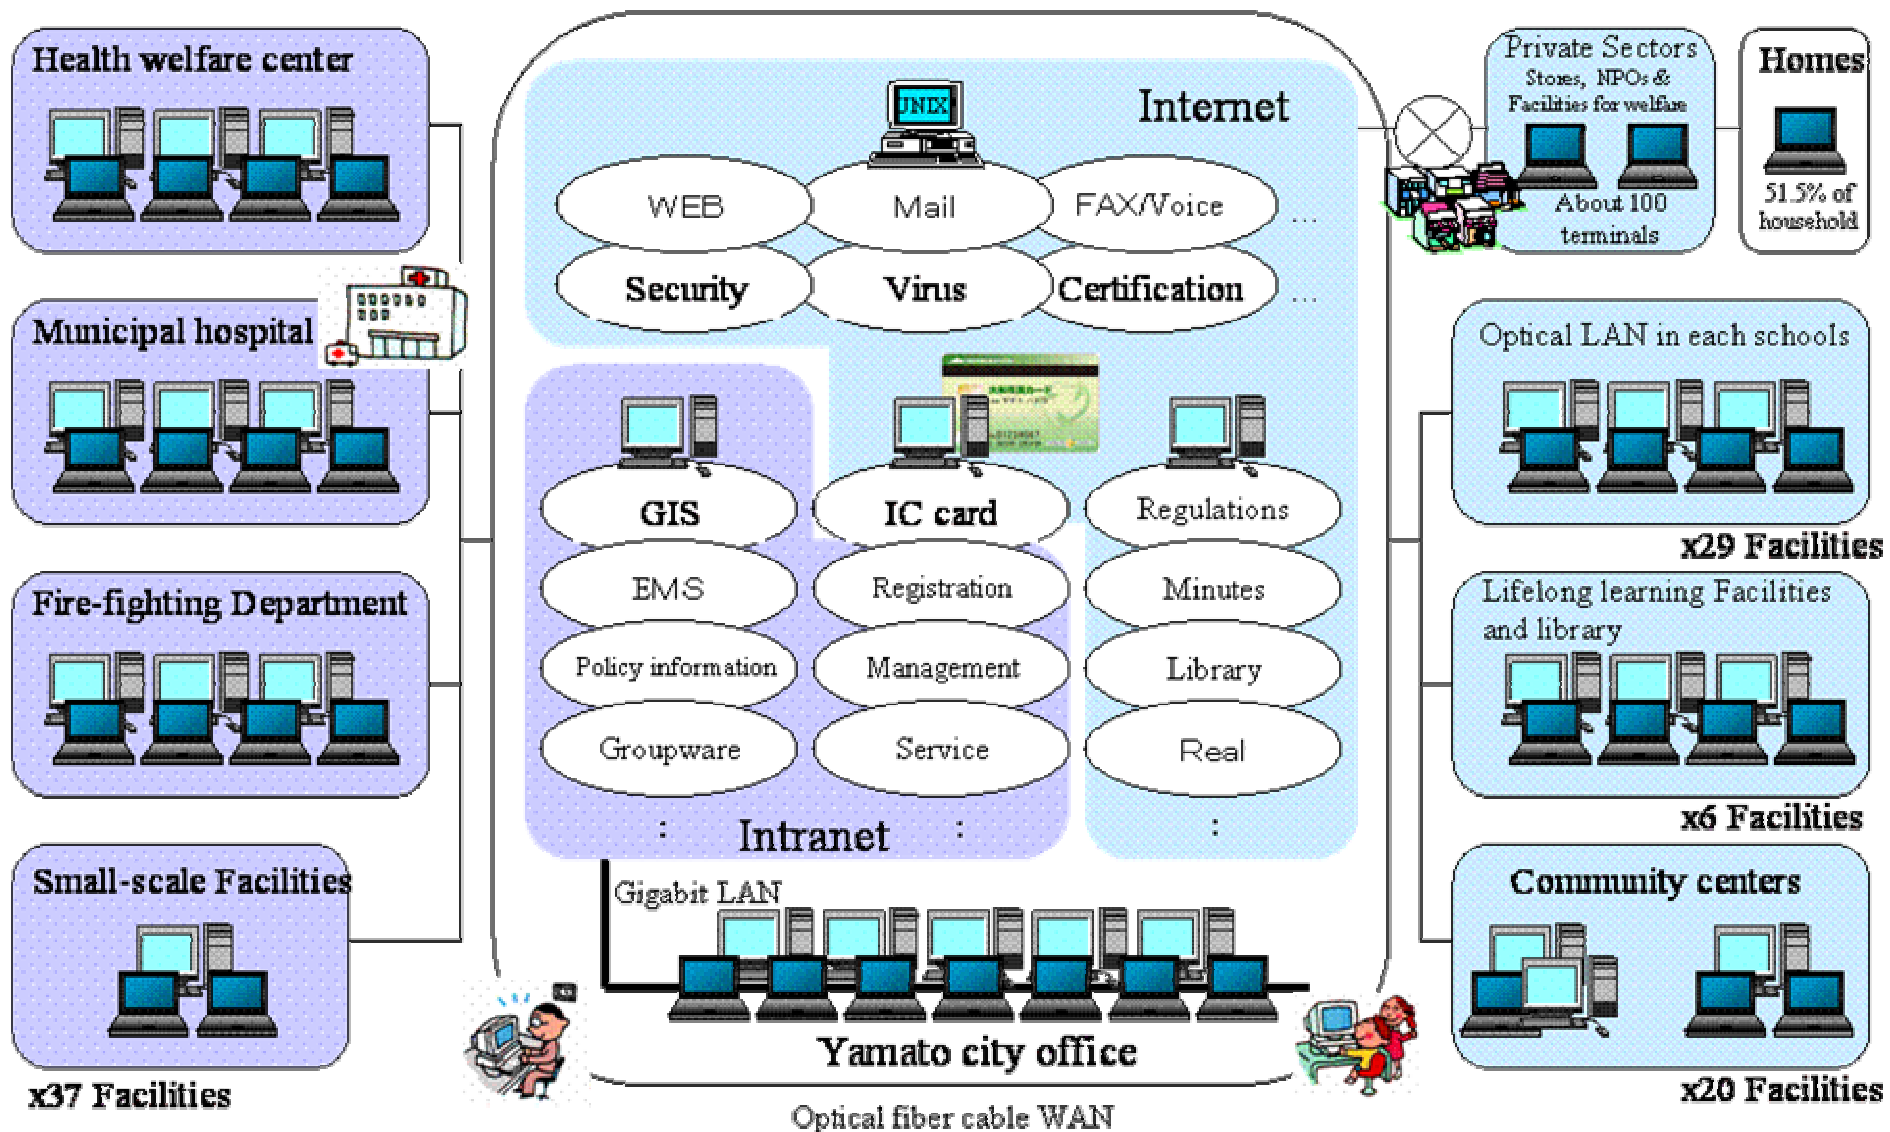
Health welfare center

Municipal hospital

Fire-fighting Department

Small-scale Facilities

x37 Facilities

UNIX

Internet

WEB
Mail
FAX/Voice
...
Security
Virus
Certification
...

GIS
IC card
Regulations
EMS
Registration
Minutes
Policy information
Management
Library
Groupware
Service
Real
:
Intranet
:
:

Gigabit LAN

Yamato city office

Optical fiber cable WAN

Private Sectors
Stores, NPOs & Facilities for welfare
About 100 terminals

Homes
51.5% of household

Optical LAN in each schools
x29 Facilities

Lifelong learning Facilities and library
x6 Facilities

Community centers
x20 Facilities